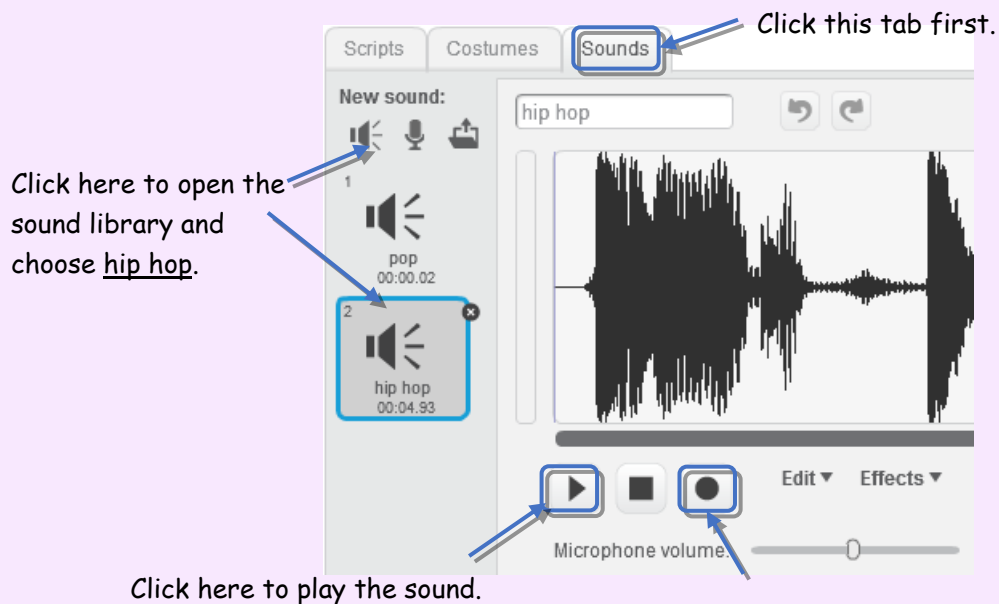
Click this tab first.

Scripts
Costumes
Sounds

New sound:

hip hop

Click here to open the sound library and choose hip hop.

1
pop
00:00.02

2
hip hop
00:04.93

Edit ▾
Effects ▾

Microphone volume:

Click here to play the sound.